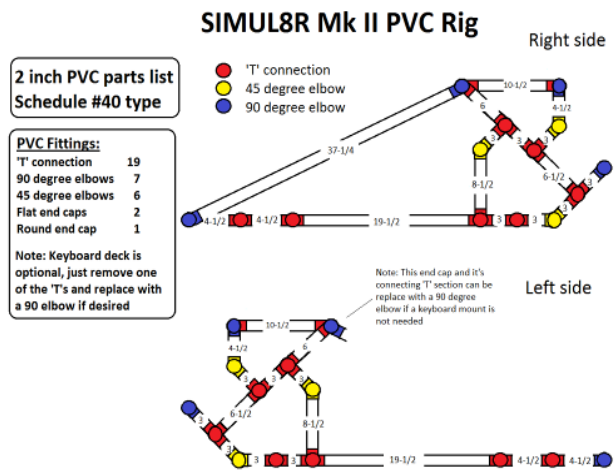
SIMUL8R Mk II PVC Rig

Right side

2 inch PVC parts list
Schedule #40 type

'T' connection
45 degree elbow
90 degree elbow

PVC Fittings:
'T' connection 19
90 degree elbows 7
45 degree elbows 6
Flat end caps 2
Round end cap 1

Note: Keyboard deck is optional, just remove one of the 'T's and replace with a 90 elbow if desired

10-1/2
6
4-1/2
37-1/4
8-1/2
6-1/2
3
3
3
3
4-1/2
4-1/2
19-1/2
3
3

Note: This end cap and it's connecting 'T' section can be replace with a 90 degree elbow if a keyboard mount is not needed

Left side

10-1/2
4-1/2
6
3
6-1/2
8-1/2
3
3
3
3
3
19-1/2
4-1/2
4-1/2